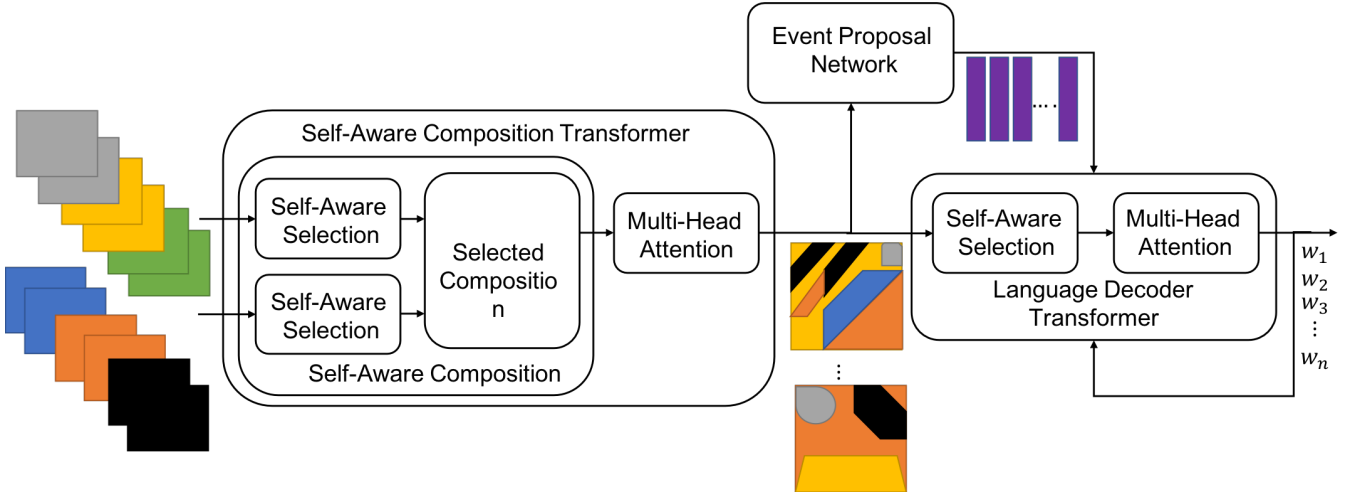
Event Proposal Network

Self-Aware Composition Transformer

Self-Aware Selection

Self-Aware Selection

Selected Compositio n

Self-Aware Composition

Multi-Head Attention

Self-Aware Selection

Multi-Head Attention

Language Decoder Transformer

$w_1$
$w_2$
$w_3$
$\vdots$
$w_n$